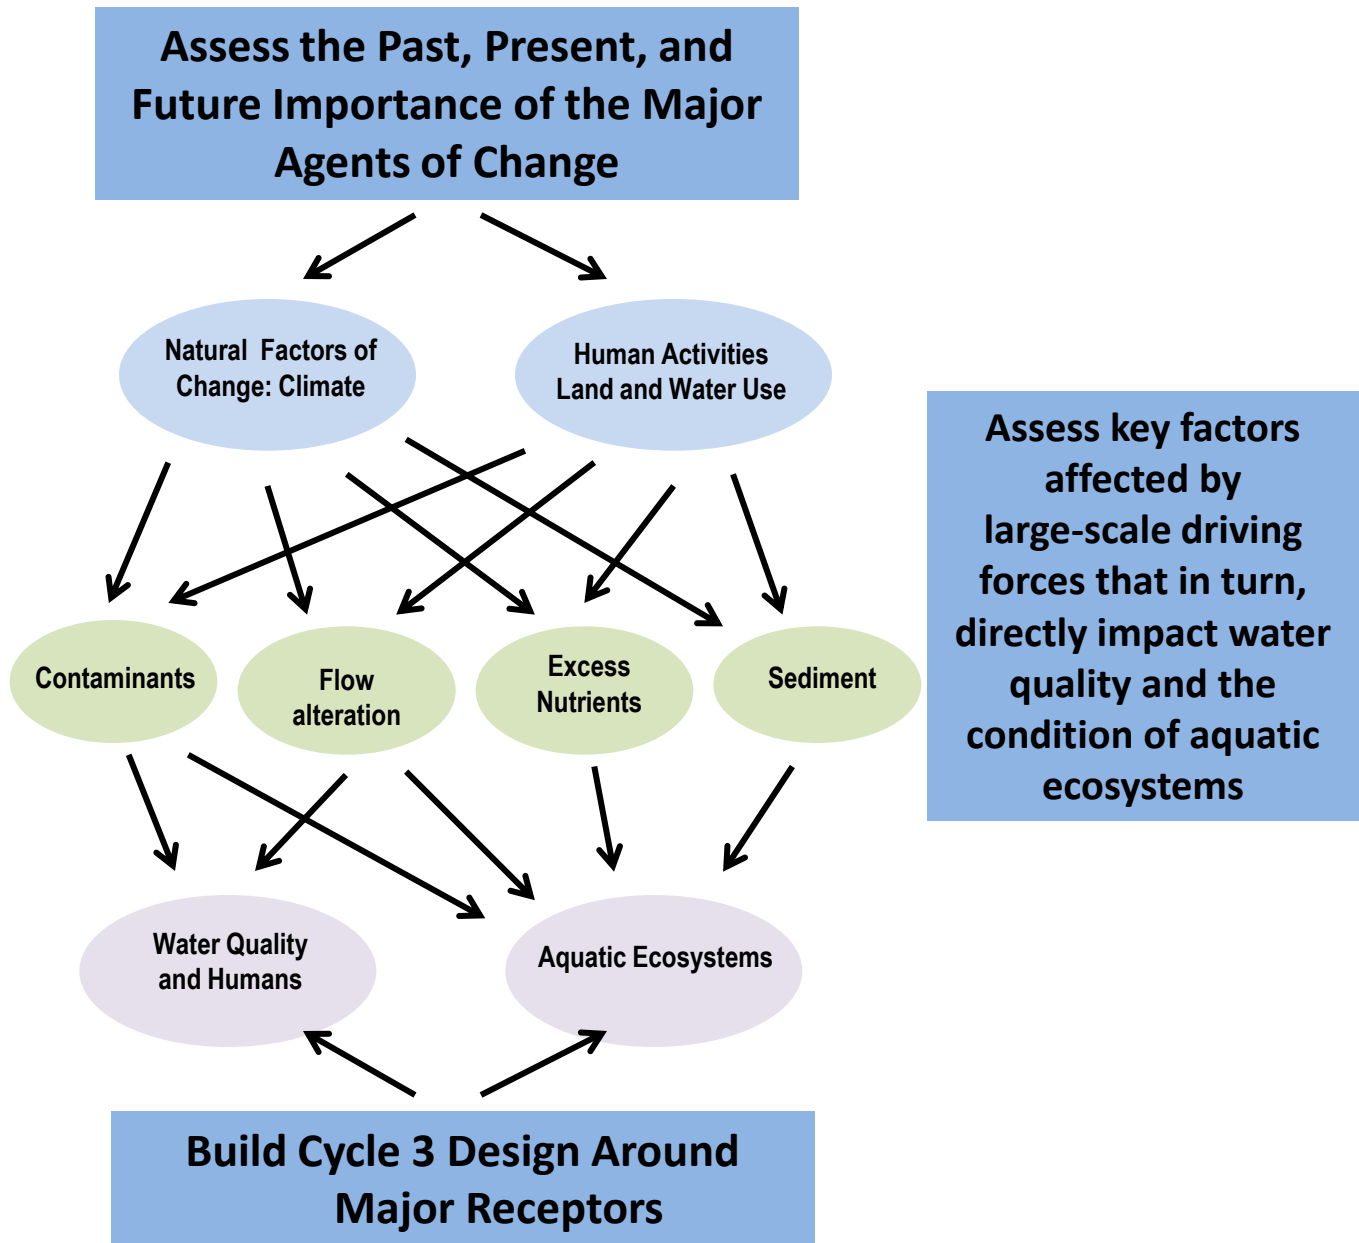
Assess the Past, Present, and Future Importance of the Major Agents of Change

Natural Factors of Change: Climate

Human Activities Land and Water Use

Assess key factors affected by large-scale driving forces that in turn, directly impact water quality and the condition of aquatic ecosystems

Contaminants

Flow alteration

Excess Nutrients

Sediment

Water Quality and Humans

Aquatic Ecosystems

Build Cycle 3 Design Around Major Receptors